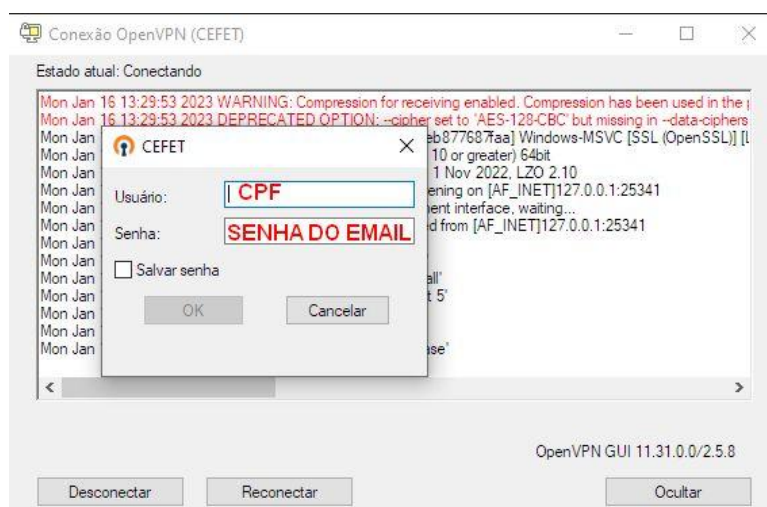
Conexão OpenVPN (CEFET)

Estado atual: Conectando

Mon Jan 16 13:29:53 2023 WARNING: Compression for receiving enabled. Compression has been used in the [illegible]
Mon Jan 16 13:29:53 2023 DEPRECATED OPTION: --cipher set to 'AES-128-CBC' but missing in --data-ciphers
Mon Jan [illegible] eb877687faa] Windows-MSVC [SSL (OpenSSL)] [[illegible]
Mon Jan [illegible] 10 or greater) 64bit
Mon Jan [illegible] 1 Nov 2022, LZO 2.10
Mon Jan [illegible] ening on [AF_INET]127.0.0.1:25341
Mon Jan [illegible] ent interface, waiting...
Mon Jan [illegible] d from [AF_INET]127.0.0.1:25341
Mon Jan
Mon Jan
Mon Jan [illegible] all'
Mon Jan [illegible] t 5'
Mon Jan
Mon Jan
Mon Jan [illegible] ise'

CEFET

Usuário: CPF

Senha: SENHA DO EMAIL

Salvar senha

OK

Cancelar

OpenVPN GUI 11.31.0.0/2.5.8

Desconectar

Reconectar

Ocultar